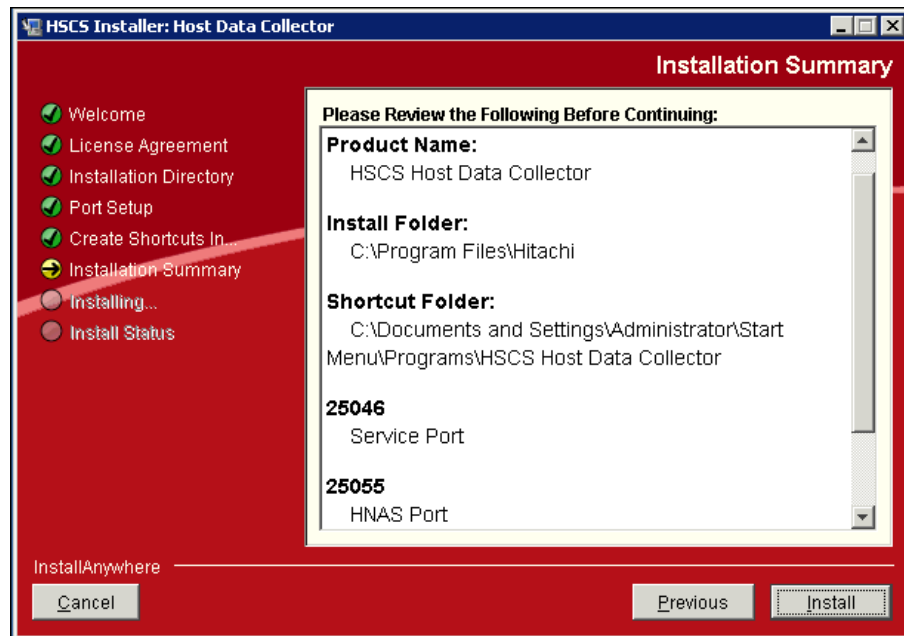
HSCS Installer: Host Data Collector

Installation Summary

Welcome
License Agreement
Installation Directory
Port Setup
Create Shortcuts In...
Installation Summary
Installing...
Install Status

Please Review the Following Before Continuing:

Product Name:
HSCS Host Data Collector

Install Folder:
C:\Program Files\Hitachi

Shortcut Folder:
C:\Documents and Settings\Administrator\Start Menu\Programs\HSCS Host Data Collector

25046
Service Port

25055
HNAS Port

InstallAnywhere

Cancel

Previous

Install